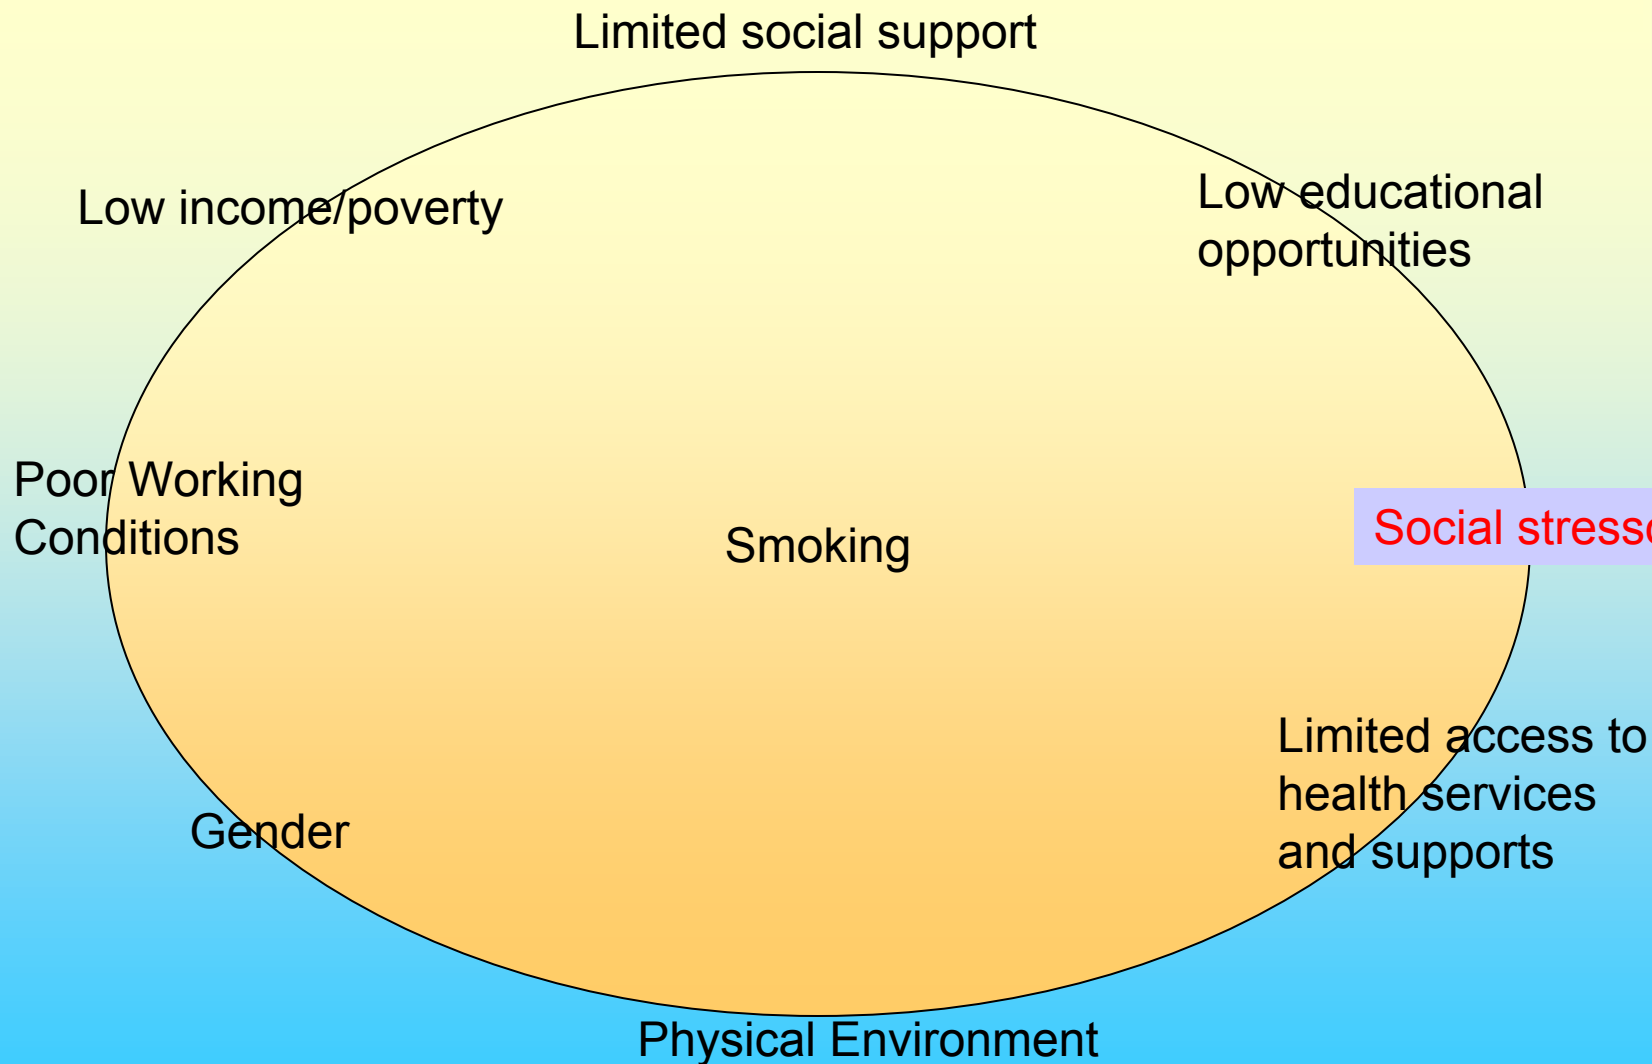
Limited social support

Low income/poverty

Low educational opportunities

Poor Working Conditions

Smoking

Social stress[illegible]

Limited access to health services and supports

Gender

Physical Environment